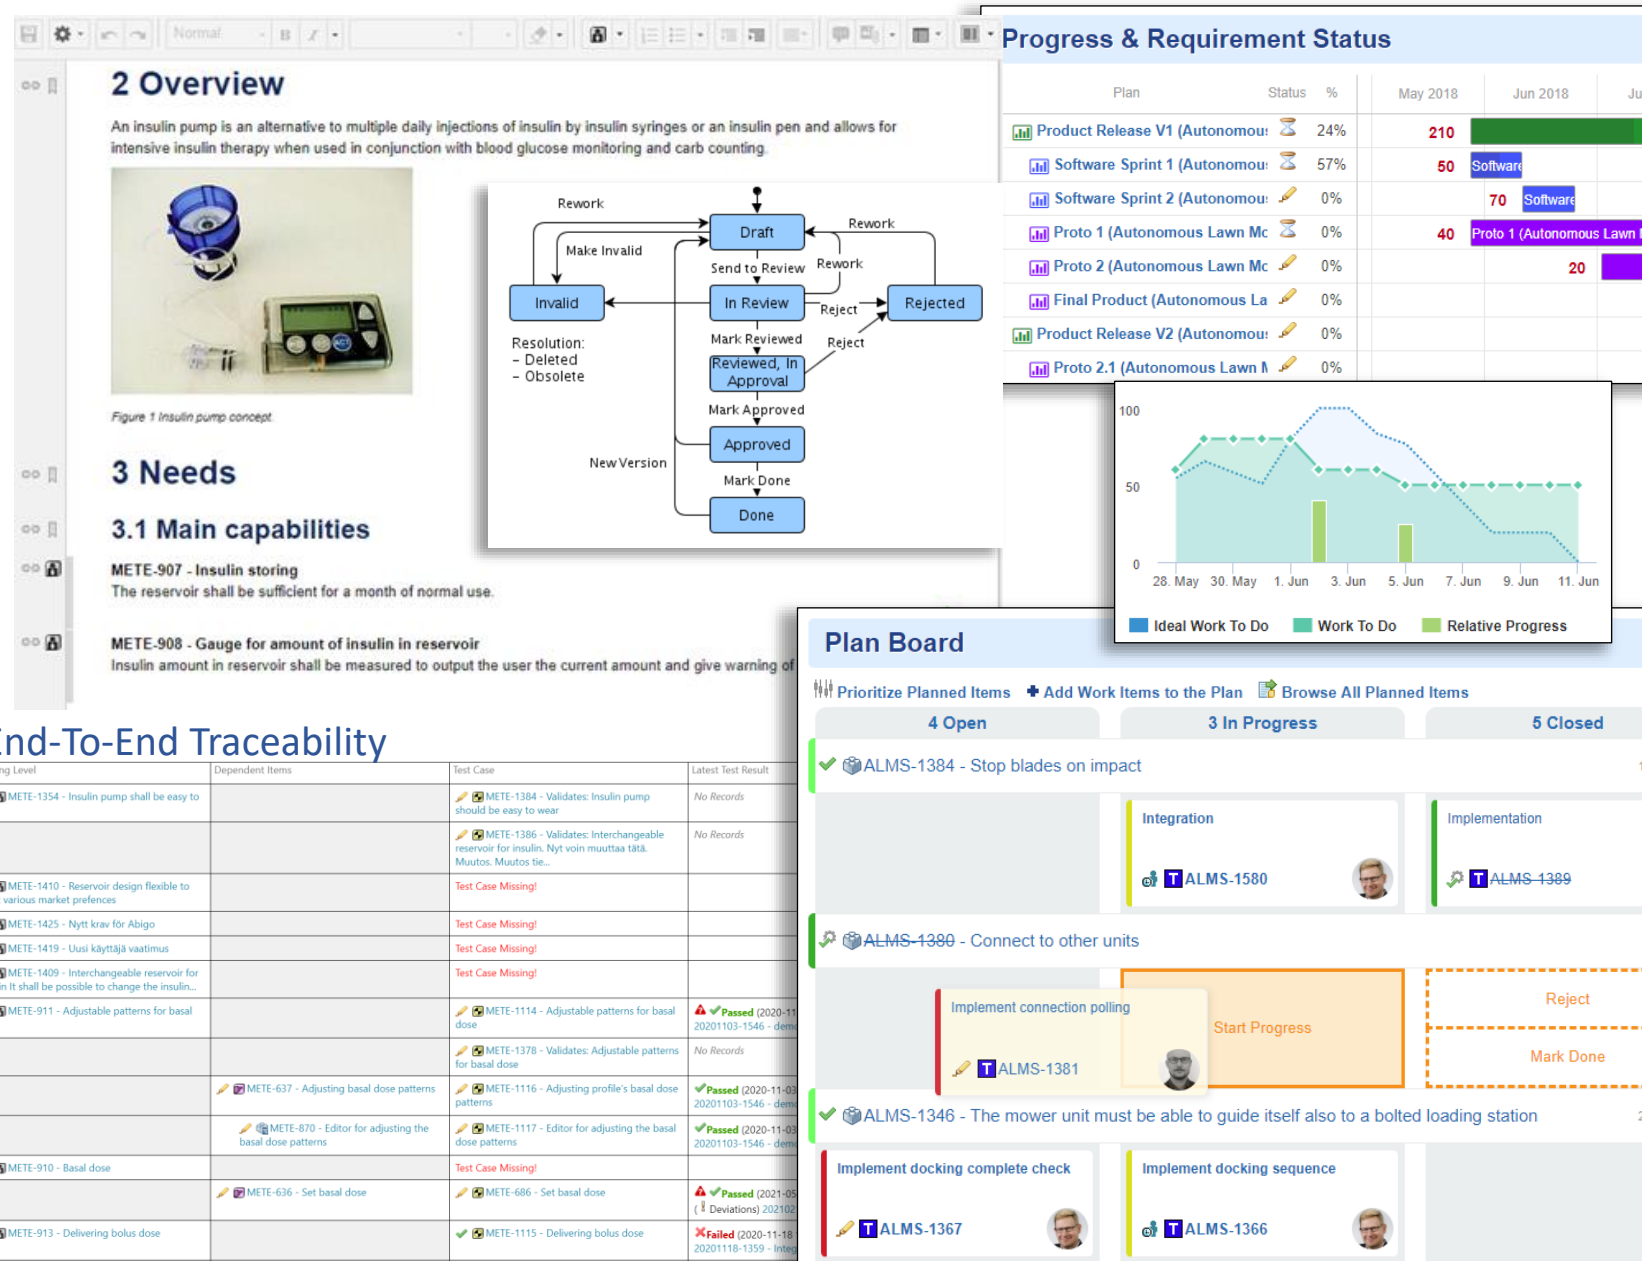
Normal

2 Overview

An insulin pump is an alternative to multiple daily injections of insulin by insulin syringes or an insulin pen and allows for intensive insulin therapy when used in conjunction with blood glucose monitoring and carb counting.

Figure 1 Insulin pump concept

Rework
Make Invalid
Draft
Rework
Send to Review
Rework
Invalid
In Review
Reject
Rejected
Resolution:
– Deleted
– Obsolete
Mark Reviewed
Reject
Reviewed, In Approval
Mark Approved
New Version
Approved
Mark Done
Done

3 Needs

3.1 Main capabilities

METE-907 - Insulin storing
The reservoir shall be sufficient for a month of normal use.

METE-908 - Gauge for amount of insulin in reservoir
Insulin amount in reservoir shall be measured to output the user the current amount and give warning of

Progress & Requirement Status

| Plan | Status | % | May 2018 | Jun 2018 | Ju |
|---|---|---|---|---|---|
| Product Release V1 (Autonomou |  | 24% | 210 |  |  |
| Software Sprint 1 (Autonomou |  | 57% | 50 | Software |  |
| Software Sprint 2 (Autonomou |  | 0% | 70 | Software |  |
| Proto 1 (Autonomous Lawn Mc |  | 0% | 40 | Proto 1 (Autonomous Lawn |  |
| Proto 2 (Autonomous Lawn Mc |  | 0% | 20 |  |  |
| Final Product (Autonomous La |  | 0% |  |  |  |
| Product Release V2 (Autonomou |  | 0% |  |  |  |
| Proto 2.1 (Autonomous Lawn M |  | 0% |  |  |  |

100
50
0
28. May 30. May 1. Jun 3. Jun 5. Jun 7. Jun 9. Jun 11. Jun
Ideal Work To Do Work To Do Relative Progress

Plan Board
Prioritize Planned Items Add Work Items to the Plan Browse All Planned Items
4 Open 3 In Progress 5 Closed
ALMS-1384 - Stop blades on impact
Integration
ALMS-1580
Implementation
ALMS-1389
ALMS-1380 - Connect to other units
Implement connection polling
Start Progress
Reject
ALMS-1381
Mark Done
ALMS-1346 - The mower unit must be able to guide itself also to a bolted loading station
Implement docking complete check
ALMS-1367
Implement docking sequence
ALMS-1366

nd-To-End Traceability

| ng Level | Dependent Items | Test Case | Latest Test Result |
|---|---|---|---|
| METE-1354 - Insulin pump shall be easy to |  | METE-1384 - Validates: Insulin pump should be easy to wear | No Records |
|  |  | METE-1386 - Validates: Interchangeable reservoir for insulin. Nyt voin muuttaa tätä. Muutos. Muutos tie... | No Records |
| METE-1410 - Reservoir design flexible to various market prefences |  | Test Case Missing! |  |
| METE-1425 - Nytt krav för Abigo |  | Test Case Missing! |  |
| METE-1419 - Uusi käyttäjä vaatimus |  | Test Case Missing! |  |
| METE-1409 - Interchangeable reservoir for n It shall be possible to change the insulin... |  | Test Case Missing! |  |
| METE-911 - Adjustable patterns for basal |  | METE-1114 - Adjustable patterns for basal dose | Passed (2020-11 20201103-1546 - dem |
|  |  | METE-1378 - Validates: Adjustable patterns for basal dose | No Records |
|  | METE-637 - Adjusting basal dose patterns | METE-1116 - Adjusting profile's basal dose patterns | Passed (2020-11-03 20201103-1546 - dem |
|  | METE-870 - Editor for adjusting the basal dose patterns | METE-1117 - Editor for adjusting the basal dose patterns | Passed (2020-11-03 20201103-1546 - dem |
| METE-910 - Basal dose |  | Test Case Missing! |  |
|  | METE-636 - Set basal dose | METE-686 - Set basal dose | Passed (2021-05 ( Deviations) 202102 |
| METE-913 - Delivering bolus dose |  | METE-1115 - Delivering bolus dose | Failed (2020-11-18 20201118-1359 - Integ |